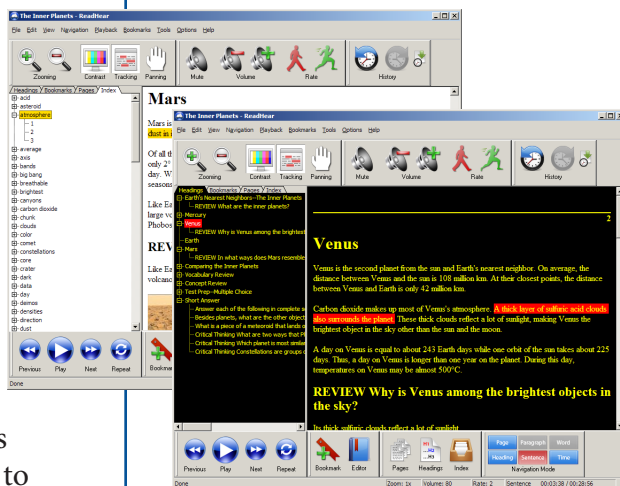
The Inner Planets - ReadHear

File Edit View Navigation Playback Bookmarks Tools Options Help

Zooming Contrast Tracking Panning Mute Volume Rate History

Headings Bookmarks Pages Index

acid
asteroid
atmosphere
1
2
3
average
axis
bands
big bang
breathable
brightest
canyons
carbon dioxide
chunk
clouds
color
comet
constellations
core
crater
dark
data
day
deimos
densities
direction
dust

Mars

Mars is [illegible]
dust in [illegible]

Of all th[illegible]
only 2° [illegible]
day. W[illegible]
season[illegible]

Like E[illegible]
large v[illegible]
Phobos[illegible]

REV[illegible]

Like E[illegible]
volcan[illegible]

Previous Play Next Repeat Bookma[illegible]

Done

The Inner Planets - ReadHear

File Edit View Navigation Playback Bookmarks Tools Options Help

Zooming Contrast Tracking Panning Mute Volume Rate History

Headings Bookmarks Pages Index

Earth's Nearest Neighbors--The Inner Planets
REVIEW What are the inner planets?
Mercury
Venus
REVIEW Why is Venus among the brightest
Earth
Mars
REVIEW In what ways does Mars resemble
Comparing the Inner Planets
Vocabulary Review
Concept Review
Test Prep--Multiple Choice
Short Answer
Answer each of the following in complete se
Besides planets, what are the other object
What is a piece of a meteoroid that lands o
Critical Thinking What are two ways that P
Critical Thinking Which planet is most simila
Critical Thinking Constellations are groups o

2

Venus

Venus is the second planet from the sun and Earth's nearest neighbor. On average, the distance between Venus and the sun is 108 million km. At their closest points, the distance between Venus and Earth is only 42 million km.

Carbon dioxide makes up most of Venus's atmosphere. A thick layer of sulfuric acid clouds also surrounds the planet. These thick clouds reflect a lot of sunlight, making Venus the brightest object in the sky other than the sun and the moon.

A day on Venus is equal to about 243 Earth days while one orbit of the sun takes about 225 days. Thus, a day on Venus is longer than one year on the planet. During this day, temperatures on Venus may be almost 500°C.

REVIEW Why is Venus among the brightest objects in the sky?

Its thick sulfuric clouds reflect a lot of sunlight.

Previous Play Next Repeat Bookmark Editor Pages Headings Index

Page Paragraph Word
Heading Sentence Time
Navigation Mode

Done Zoom: 1x Volume: 80 Rate: 2 Sentence 00:03:38 / 00:38:56

s
to